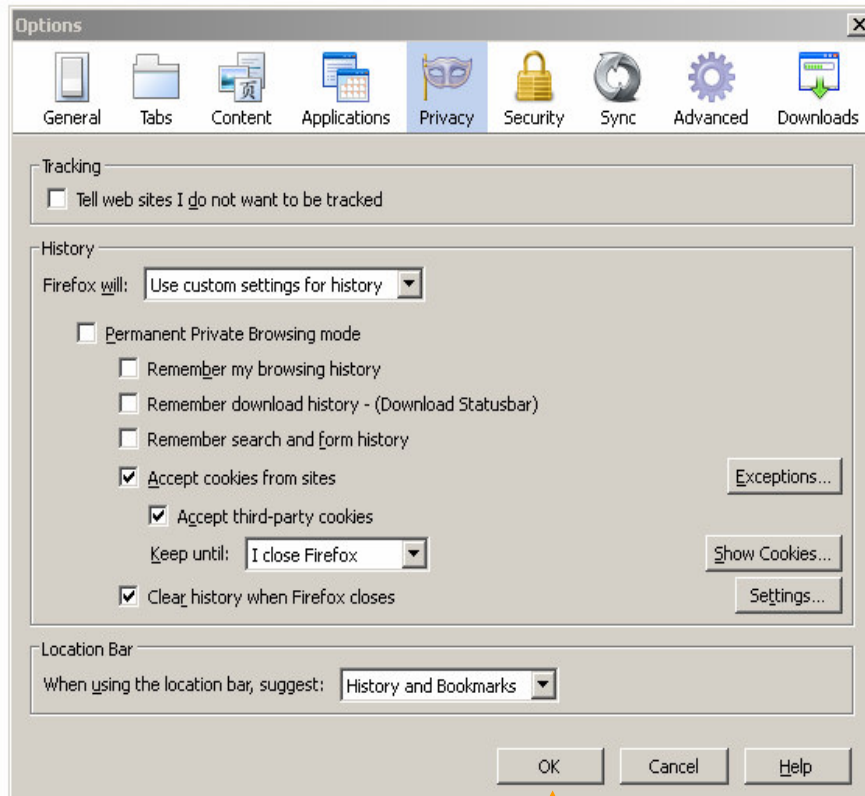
Options

General Tabs Content Applications Privacy Security Sync Advanced Downloads

Tracking

Tell web sites I do not want to be tracked

History

Firefox will: Use custom settings for history

Permanent Private Browsing mode

Remember my browsing history

Remember download history - (Download Statusbar)

Remember search and form history

Accept cookies from sites

Exceptions...

Accept third-party cookies

Keep until: I close Firefox

Show Cookies...

Clear history when Firefox closes

Settings...

Location Bar

When using the location bar, suggest: History and Bookmarks

OK Cancel Help